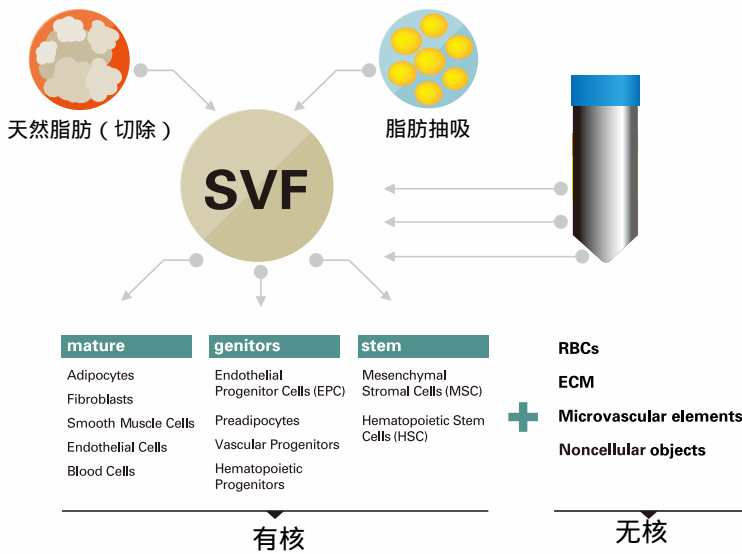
天然脂肪（切除）

脂肪抽吸

SVF

mature

Adipocytes

Fibroblasts

Smooth Muscle Cells

Endothelial Cells

Blood Cells

genitors

Endothelial Progenitor Cells (EPC)

Preadipocytes

Vascular Progenitors

Hematopoietic Progenitors

stem

Mesenchymal Stromal Cells (MSC)

Hematopoietic Stem Cells (HSC)

+

RBCs

ECM

Microvascular elements

Noncellular objects

有核

无核